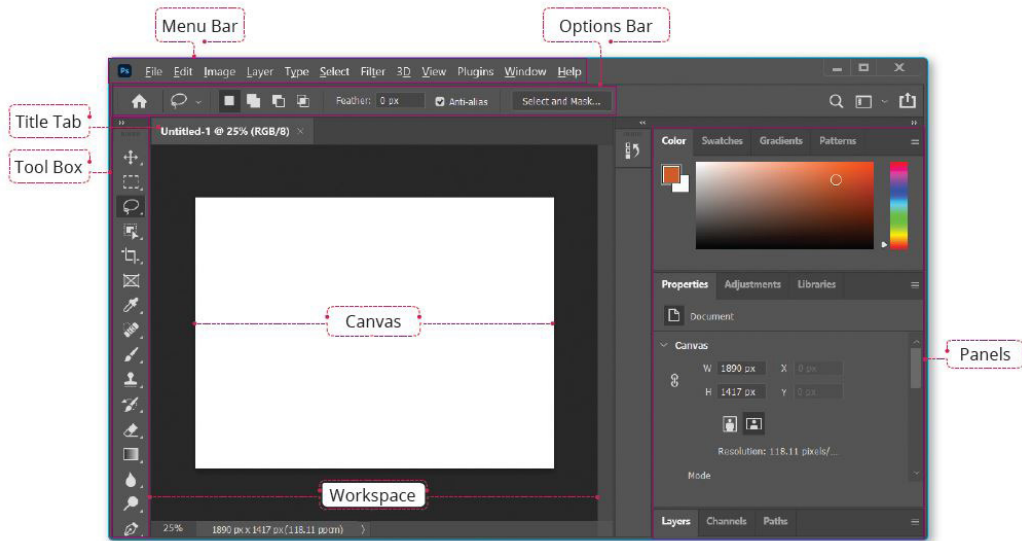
Menu Bar

Options Bar

Ps File Edit Image Layer Type Select Filter 3D View Plugins Window Help

Feather: 0 px

Anti-alias

Select and Mask...

Title Tab

Tool Box

Untitled-1 @ 25% (RGB/8) ×

Color Swatches Gradients Patterns

Properties Adjustments Libraries

Document

Canvas

Canvas

W 1890 px X 0 px

H 1417 px Y 0 px

Resolution: 118.11 pixels/...

Mode

Panels

Workspace

25% 1890 px x 1417 px (118.11 ppcm)

Layers Channels Paths